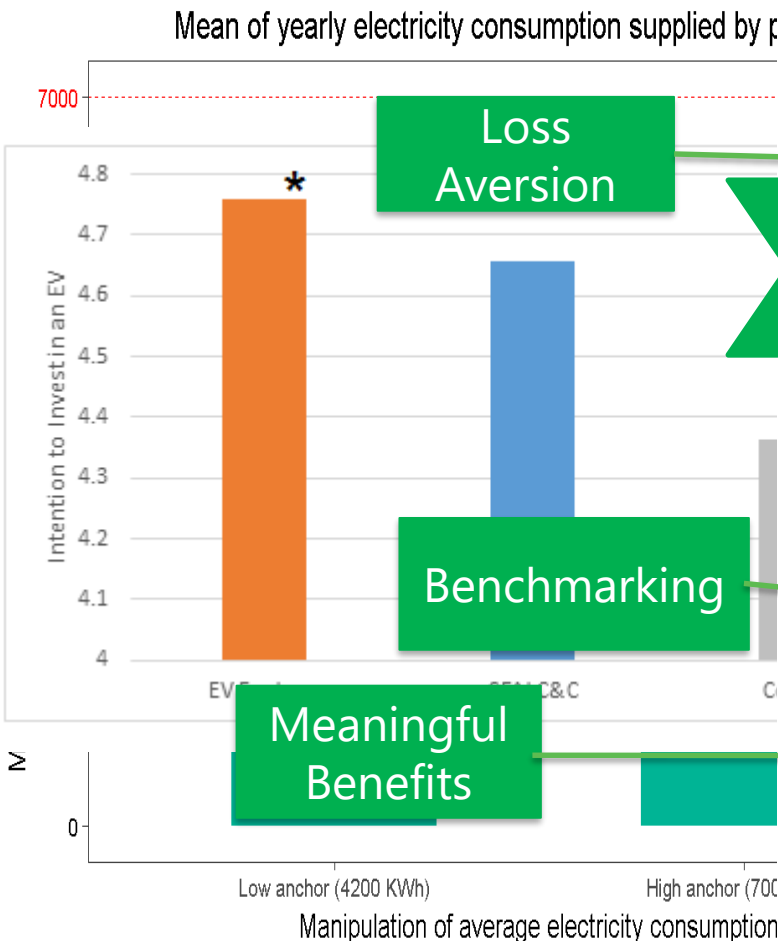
Mean of yearly electricity consumption supplied by p

7000

Loss Aversion

4.8
4.7
4.6
4.5
4.4
4.3
4.2
4.1
4

Intention to Invest in an EV

*

Benchmarking

EV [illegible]

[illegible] C&C

C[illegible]

Meaningful Benefits

M

0

Low anchor (4200 KWh)

High anchor (700

Manipulation of average electricity consumption